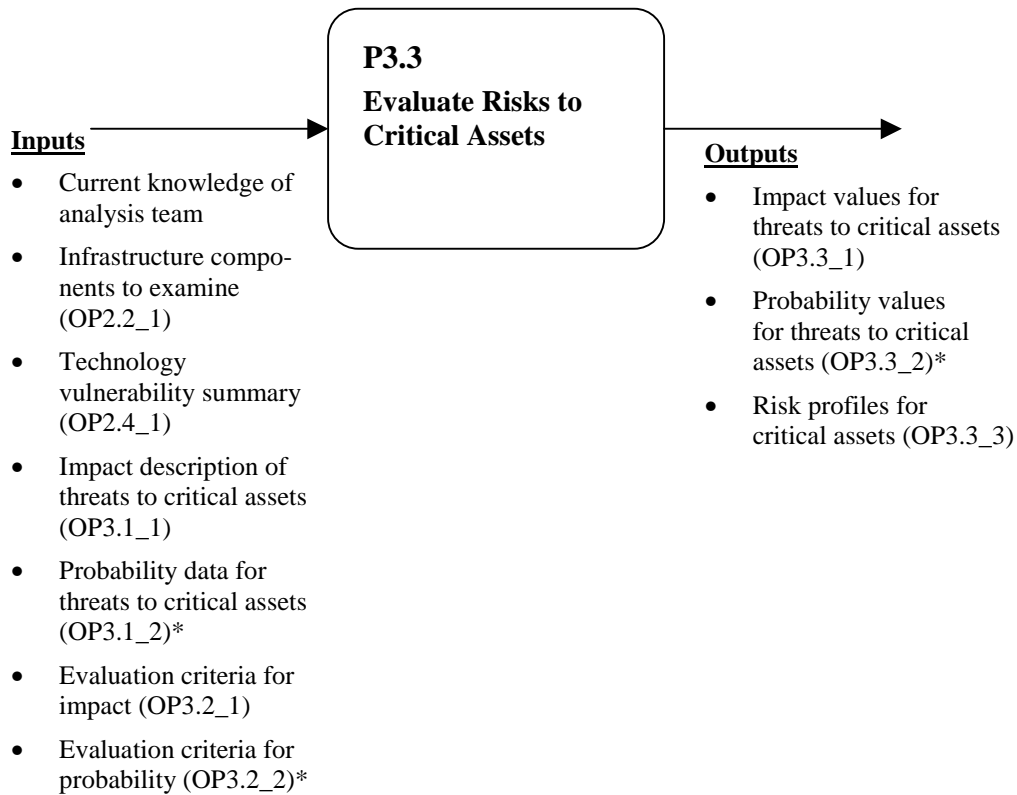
P3.3
Evaluate Risks to Critical Assets

Inputs
- Current knowledge of analysis team
- Infrastructure components to examine (OP2.2_1)
- Technology vulnerability summary (OP2.4_1)
- Impact description of threats to critical assets (OP3.1_1)
- Probability data for threats to critical assets (OP3.1_2)*
- Evaluation criteria for impact (OP3.2_1)
- Evaluation criteria for probability (OP3.2_2)*

Outputs
- Impact values for threats to critical assets (OP3.3_1)
- Probability values for threats to critical assets (OP3.3_2)*
- Risk profiles for critical assets (OP3.3_3)